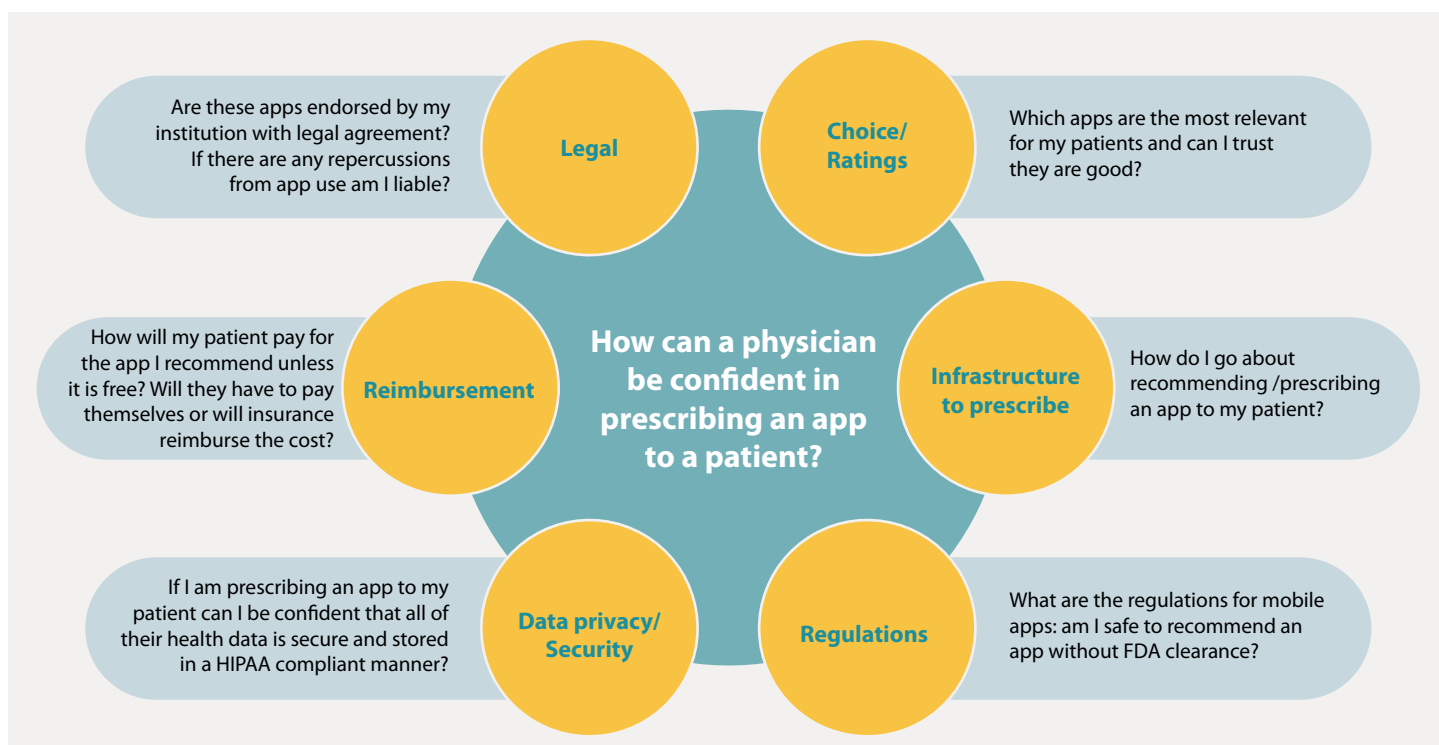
Are these apps endorsed by my institution with legal agreement? If there are any repercussions from app use am I liable?

Legal

Choice/ Ratings

Which apps are the most relevant for my patients and can I trust they are good?

How will my patient pay for the app I recommend unless it is free? Will they have to pay themselves or will insurance reimburse the cost?

Reimbursement

How can a physician be confident in prescribing an app to a patient?

Infrastructure to prescribe

How do I go about recommending /prescribing an app to my patient?

If I am prescribing an app to my patient can I be confident that all of their health data is secure and stored in a HIPAA compliant manner?

Data privacy/ Security

Regulations

What are the regulations for mobile apps: am I safe to recommend an app without FDA clearance?